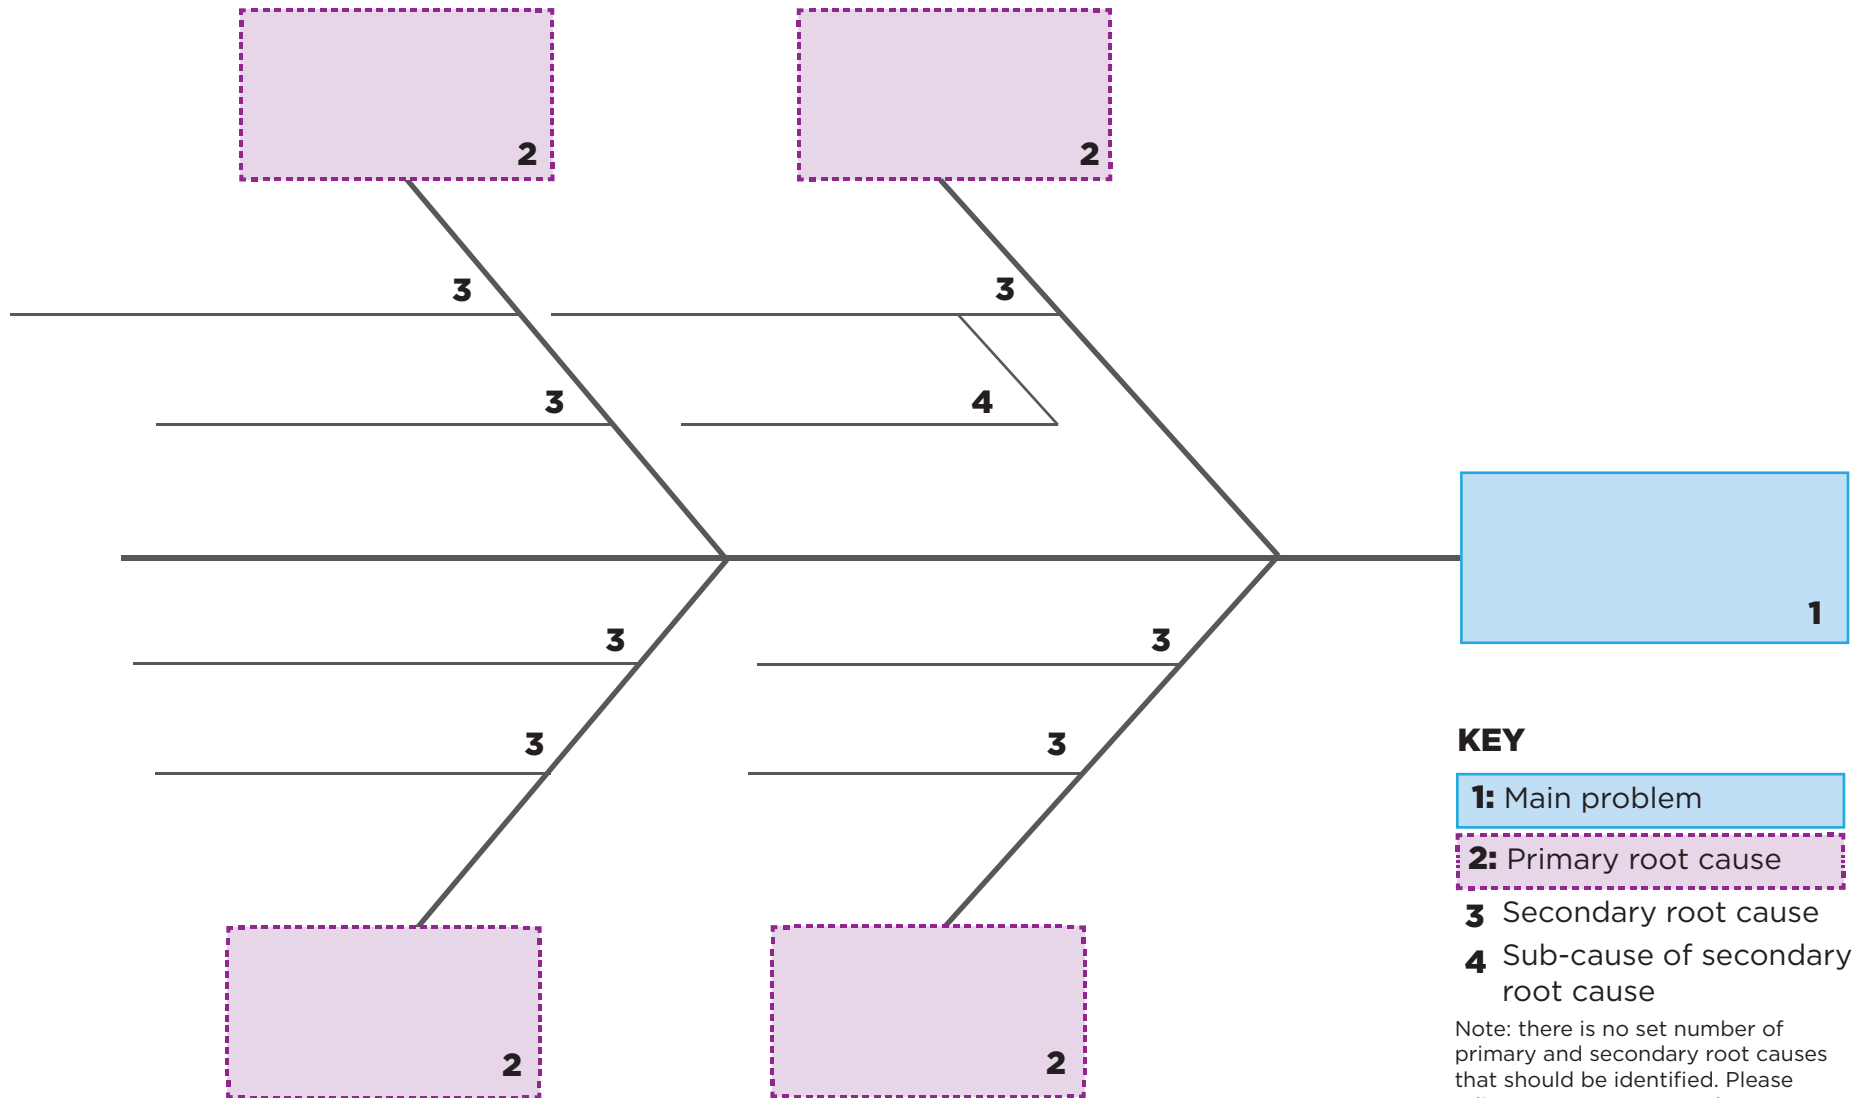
2

2

3

3

3

4

1

3

3

3

3

2

2

KEY

1: Main problem

2: Primary root cause

3 Secondary root cause

4 Sub-cause of secondary root cause

Note: there is no set number of primary and secondary root causes that should be identified. Please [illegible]